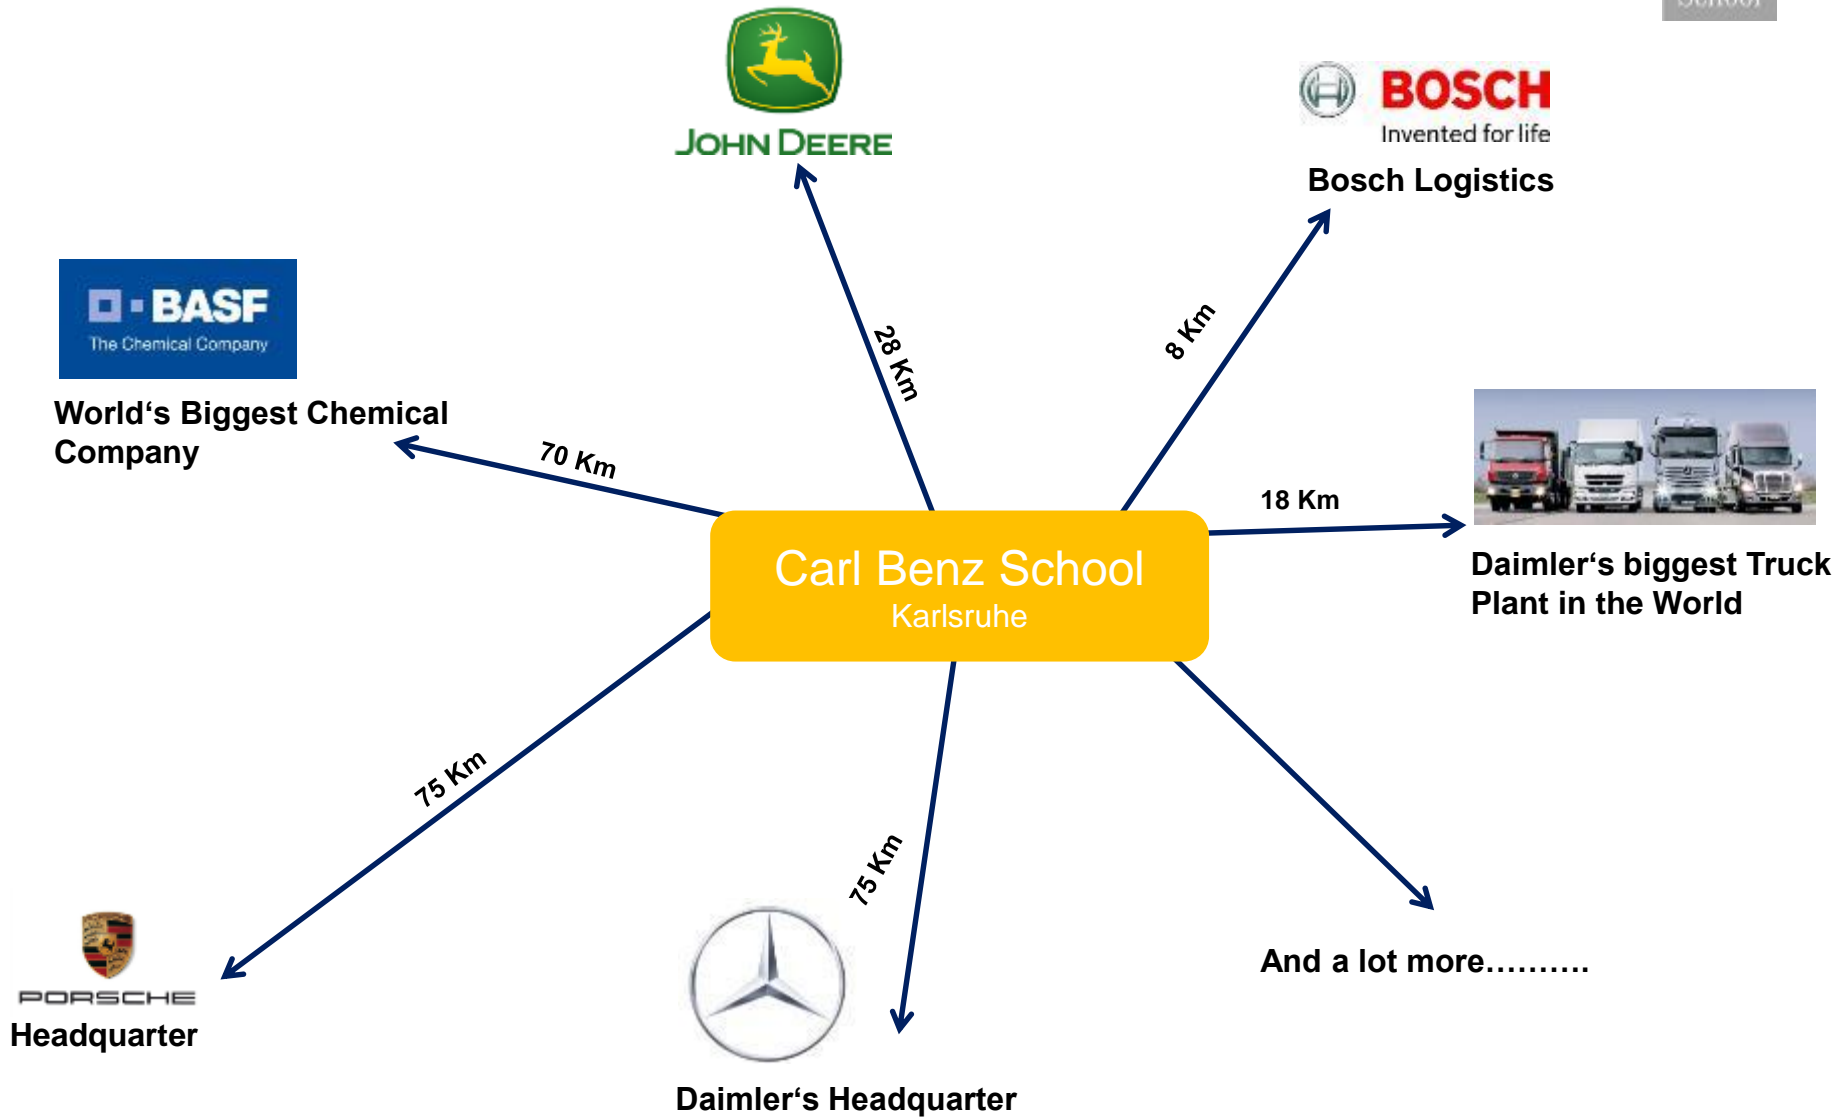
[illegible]

JOHN DEERE

BOSCH
Invented for life
Bosch Logistics

BASF
The Chemical Company
World's Biggest Chemical Company

28 Km

8 Km

70 Km

18 Km

Carl Benz School
Karlsruhe

Daimler's biggest Truck Plant in the World

75 Km

75 Km

PORSCHE
Headquarter

Daimler's Headquarter

And a lot more……….